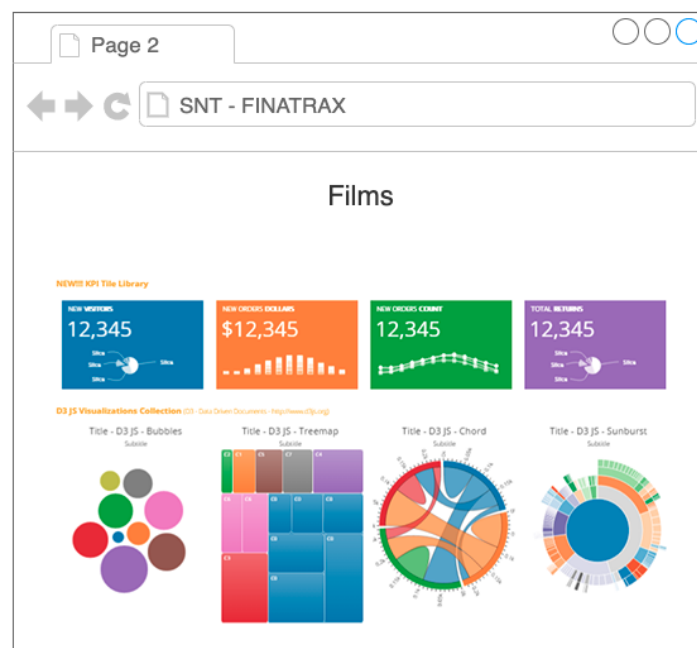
Page 2

SNT - FINATRAX

Films

NEW!!! KPI Tile Library

NEW VISITORS
12,345

NEW ORDERS DOLLARS
$12,345

NEW ORDERS COUNT
12,345

TOTAL RETURNS
12,345

D3 JS Visualizations Collection (D3 - Data Driven Documents - http://www.d3js.org)

Title - D3 JS - Bubbles
Subtitle

Title - D3 JS - Treemap
Subtitle

Title - D3 JS - Chord
Subtitle

Title - D3 JS - Sunburst
Subtitle